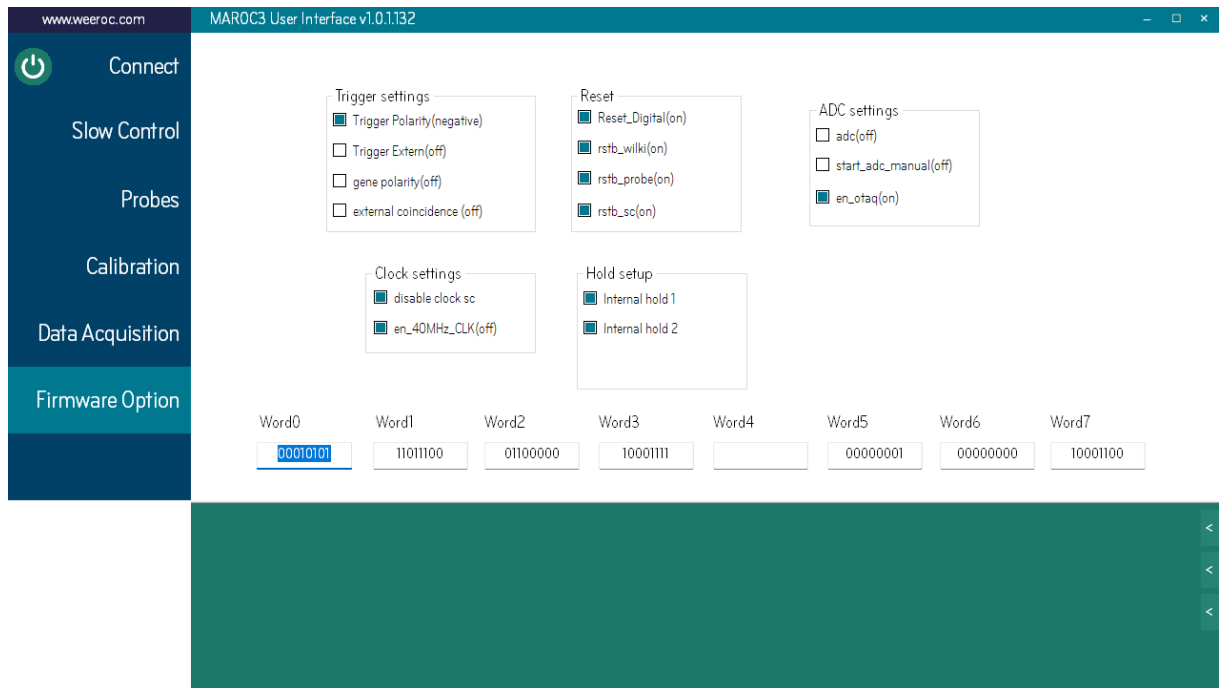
www.weeroc.com

MAROC3 User Interface v1.0.1.132

– □ ×

Connect

Slow Control

Probes

Calibration

Data Acquisition

Firmware Option

Trigger settings

Trigger Polarity(negative)

Trigger Extern(off)

gene polarity(off)

external coincidence (off)

Reset

Reset_Digital(on)

rstb_wilki(on)

rstb_probe(on)

rstb_sc(on)

ADC settings

adc(off)

start_adc_manual(off)

en_otaq(on)

Clock settings

disable clock sc

en_40MHz_CLK(off)

Hold setup

Internal hold 1

Internal hold 2

| Word0 | Word1 | Word2 | Word3 | Word4 | Word5 | Word6 | Word7 |
|---|---|---|---|---|---|---|---|
| 00010101 | 11011100 | 01100000 | 10001111 | | 00000001 | 00000000 | 10001100 |

<

<

<